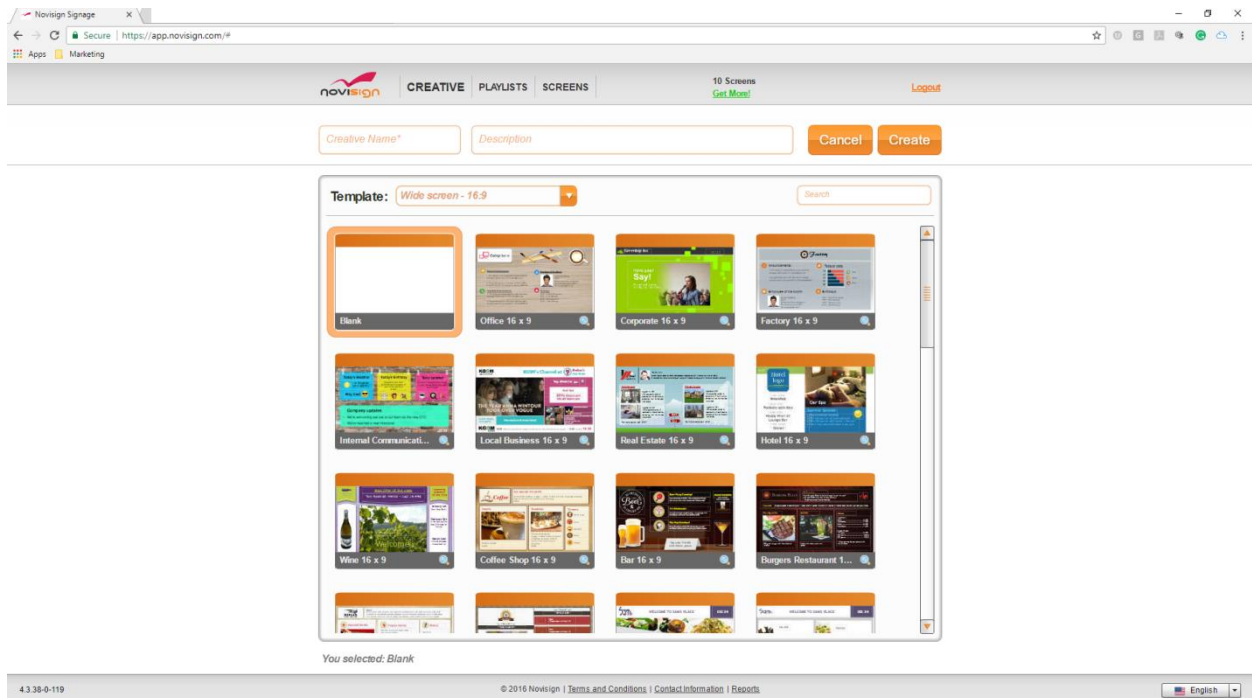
Novisign Signage ×

Secure | https://app.novisign.com/#

Apps Marketing

novisign CREATIVE PLAYLISTS SCREENS

10 Screens
Get More!

Logout

Creative Name*
Description
Cancel
Create

Template: Wide screen - 16:9

Search

Blank
Office 16 x 9
Corporate 16 x 9
Factory 16 x 9
Internal Communicati...
Local Business 16 x 9
Real Estate 16 x 9
Hotel 16 x 9
Wine 16 x 9
Coffee Shop 16 x 9
Bar 16 x 9
Burgers Restaurant 1...

You selected: Blank

4.3.38-0-119

© 2016 Novisign | Terms and Conditions | Contact Information | Reports

English